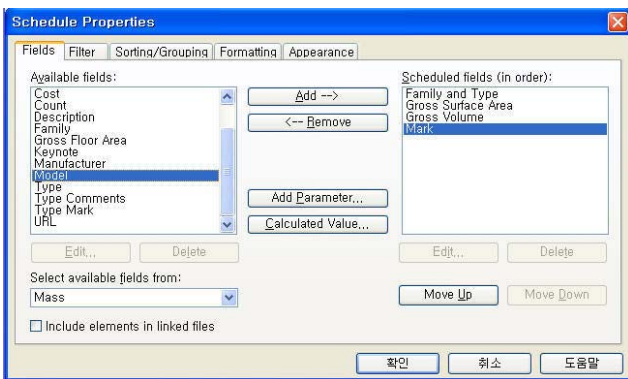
Schedule Properties

Fields | Filter | Sorting/Grouping | Formatting | Appearance

Available fields:
Cost
Count
Description
Family
Gross Floor Area
Keynote
Manufacturer
Model
Type
Type Comments
Type Mark
URL

Add -->
<-- Remove
Add Parameter...
Calculated Value...

Scheduled fields (in order):
Family and Type
Gross Surface Area
Gross Volume
Mark

Edit... Delete
Edit... Delete

Select available fields from:
Mass

Move Up Move Down

Include elements in linked files

확인 취소 도움말